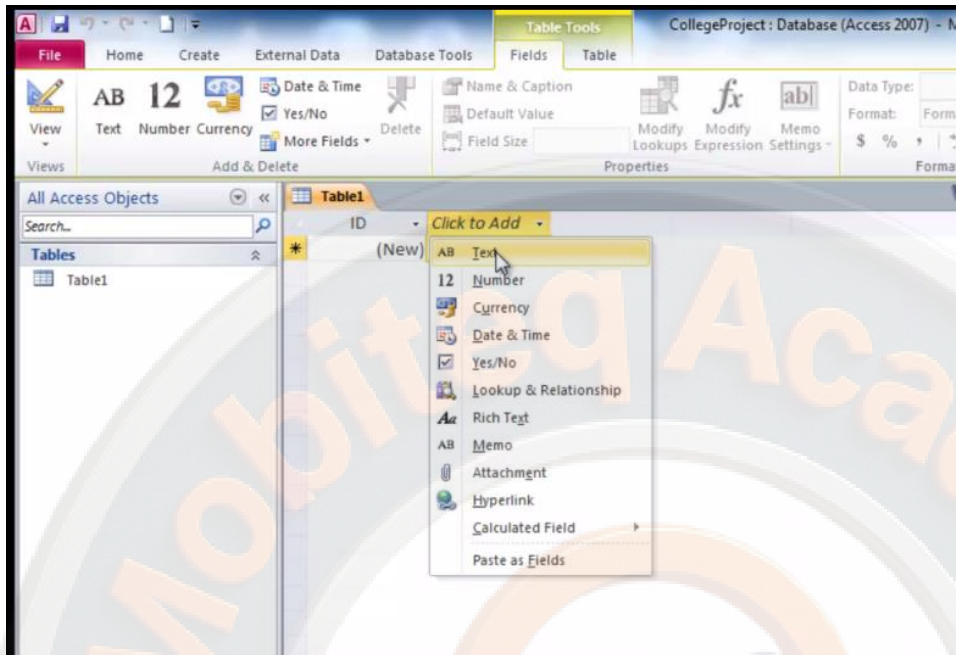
Table Tools
CollegeProject : Database (Access 2007) - M

File
Home
Create
External Data
Database Tools
Fields
Table

View
AB Text
12 Number
Currency
Date & Time
Yes/No
More Fields
Delete
Name & Caption
Default Value
Field Size
Modify Lookups
Modify Expression
Memo Settings
Data Type:
Format:
Form
$ %
Views
Add & Delete
Properties
Forma

All Access Objects
Search...
Tables
Table1

Table1
ID
Click to Add
(New)

AB Text
12 Number
Currency
Date & Time
Yes/No
Lookup & Relationship
Rich Text
AB Memo
Attachment
Hyperlink
Calculated Field
Paste as Fields

Mobitq Aca